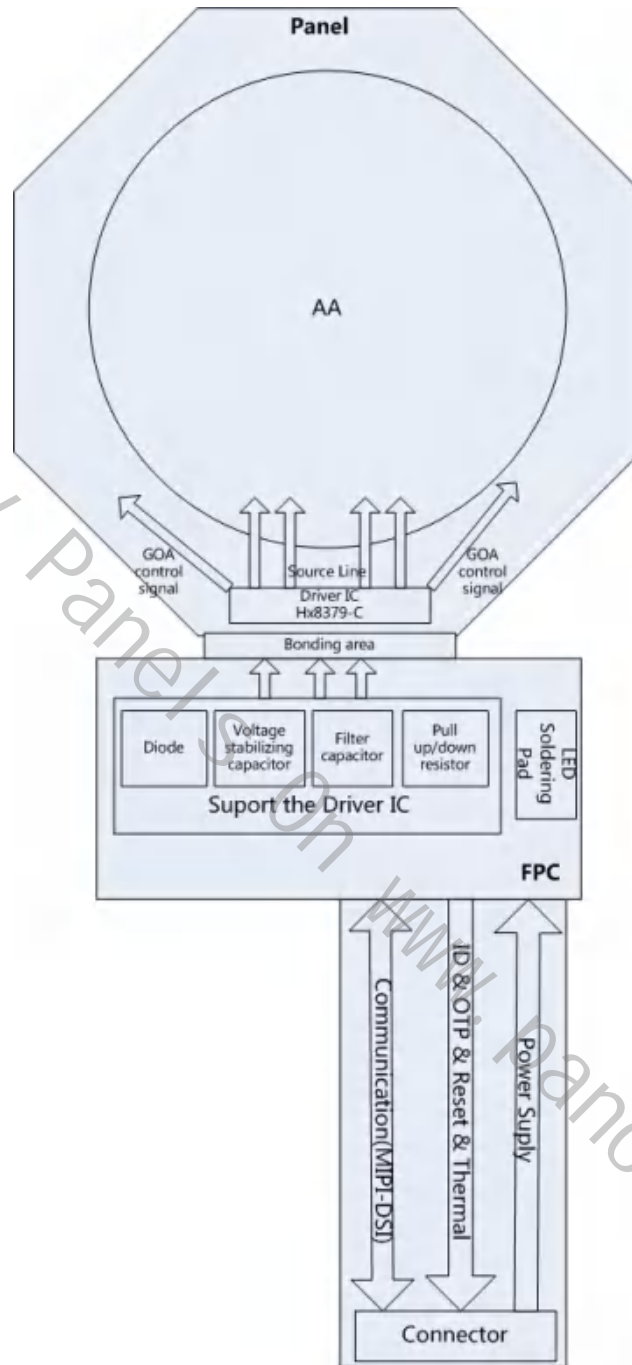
Panel

AA

GOA control signal

Source Line

Driver IC Hx8379-C

GOA control signal

Bonding area

Diode

Voltage stabilizing capacitor

Filter capacitor

Pull up/down resistor

LED Soldering Pad

Suport the Driver IC

FPC

Communication(MIPI-DSI)

ID & OTP & Reset & Thermal

Power Suply

Connector

Panels on www.pano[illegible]